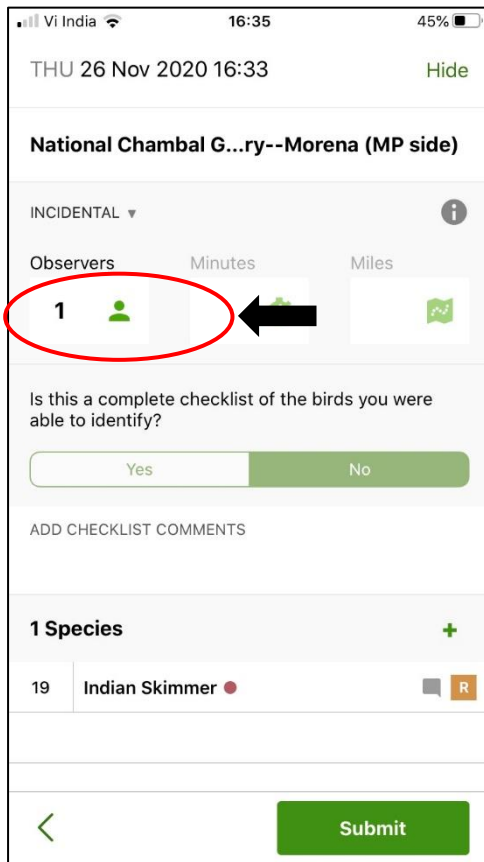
Vi India 16:35 45%

THU 26 Nov 2020 16:33 Hide

National Chambal G...ry--Morena (MP side)

INCIDENTAL ▾

Observers Minutes Miles

1

Is this a complete checklist of the birds you were able to identify?

Yes No

ADD CHECKLIST COMMENTS

1 Species +

19 Indian Skimmer R

Submit